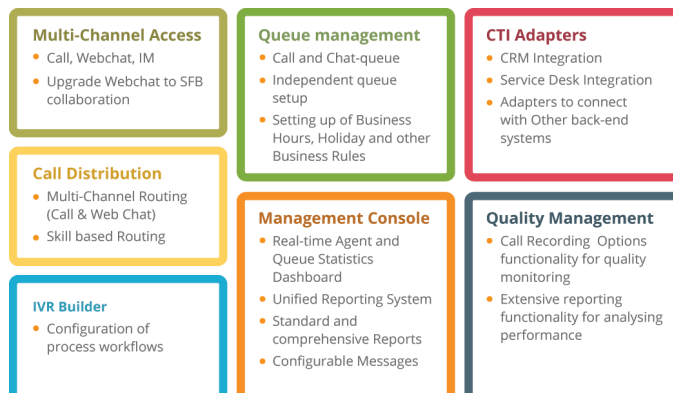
Multi-Channel Access

- Call, Webchat, IM
- Upgrade Webchat to SFB collaboration

Call Distribution

- Multi-Channel Routing (Call & Web Chat)
- Skill based Routing

IVR Builder

- Configuration of process workflows

Queue management

- Call and Chat-queue
- Independent queue setup
- Setting up of Business Hours, Holiday and other Business Rules

Management Console

- Real-time Agent and Queue Statistics Dashboard
- Unified Reporting System
- Standard and comprehensive Reports
- Configurable Messages

CTI Adapters

- CRM Integration
- Service Desk Integration
- Adapters to connect with Other back-end systems

Quality Management

- Call Recording Options functionality for quality monitoring
- Extensive reporting functionality for analysing performance